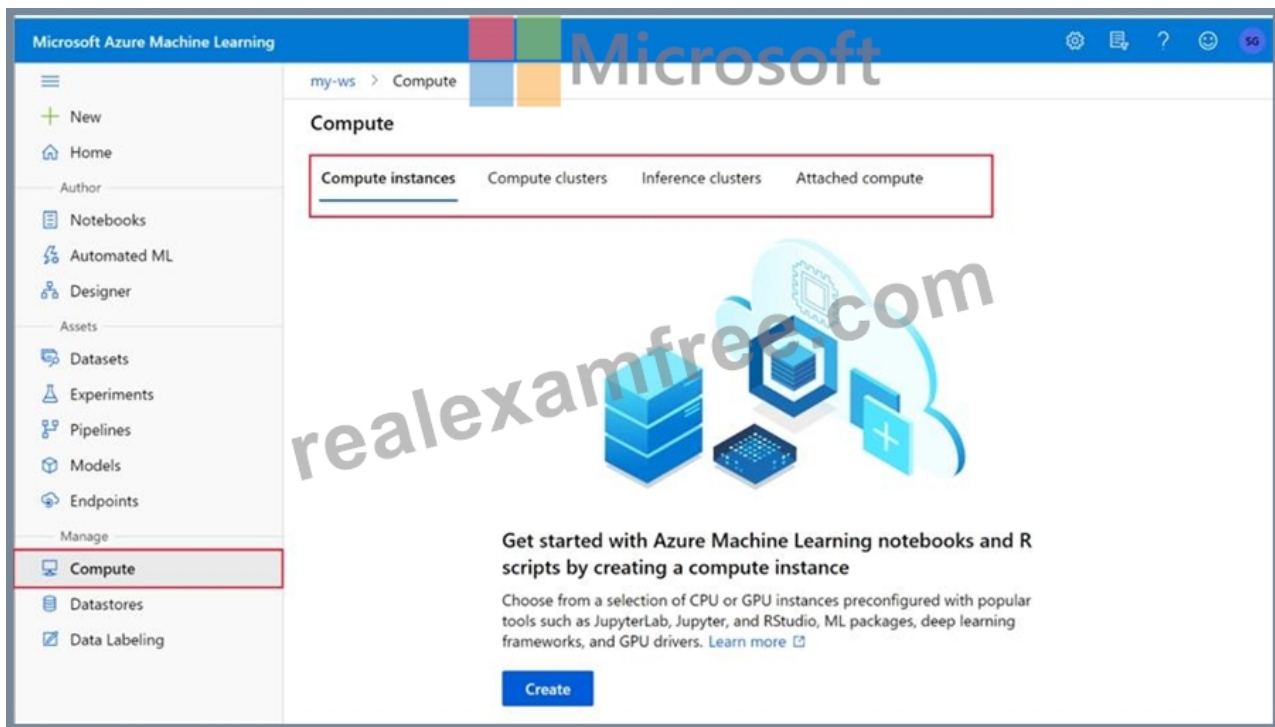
Microsoft Azure Machine Learning

Microsoft

SG

+ New
Home
Author
Notebooks
Automated ML
Designer
Assets
Datasets
Experiments
Pipelines
Models
Endpoints
Manage
Compute
Datastores
Data Labeling

my-ws > Compute

Compute

Compute instances | Compute clusters | Inference clusters | Attached compute

realexamfree.com

Get started with Azure Machine Learning notebooks and R scripts by creating a compute instance

Choose from a selection of CPU or GPU instances preconfigured with popular tools such as JupyterLab, Jupyter, and RStudio, ML packages, deep learning frameworks, and GPU drivers. Learn more

Create